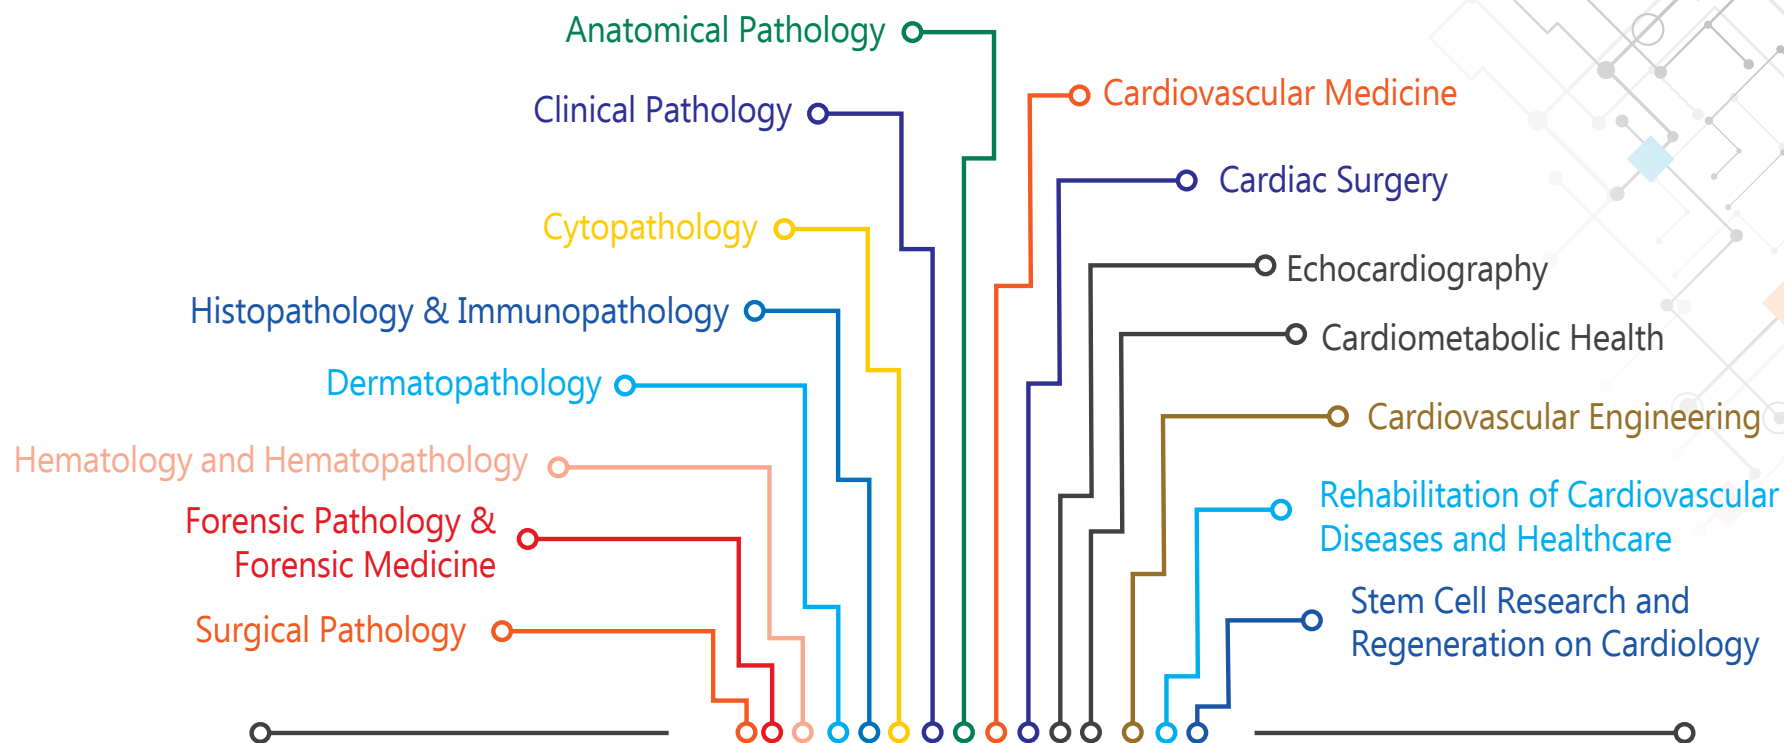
Anatomical Pathology

Clinical Pathology

Cytopathology

Histopathology & Immunopathology

Dermatopathology

Hematology and Hematopathology

Forensic Pathology & Forensic Medicine

Surgical Pathology

Cardiovascular Medicine

Cardiac Surgery

Echocardiography

Cardiometabolic Health

Cardiovascular Engineering

Rehabilitation of Cardiovascular Diseases and Healthcare

Stem Cell Research and Regeneration on Cardiology